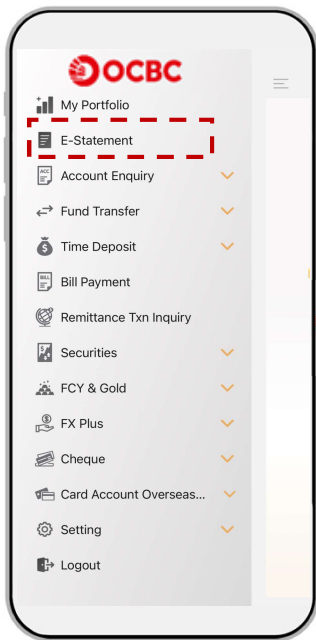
OCBC

My Portfolio

E-Statement

ACC Account Enquiry

Fund Transfer

Time Deposit

BILL Bill Payment

Remittance Txn Inquiry

Securities

FCY & Gold

FX Plus

Cheque

Card Account Overseas...

Setting

Logout